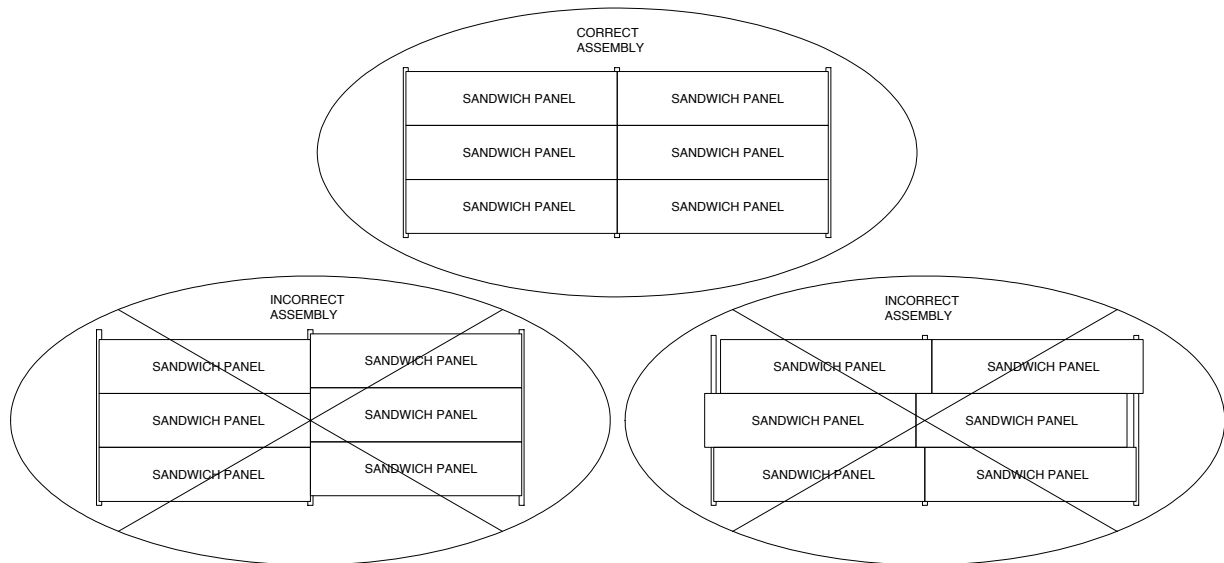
CORRECT ASSEMBLY

SANDWICH PANEL SANDWICH PANEL
SANDWICH PANEL SANDWICH PANEL
SANDWICH PANEL SANDWICH PANEL

INCORRECT ASSEMBLY

SANDWICH PANEL SANDWICH PANEL
SANDWICH PANEL SANDWICH PANEL
SANDWICH PANEL SANDWICH PANEL

INCORRECT ASSEMBLY

SANDWICH PANEL SANDWICH PANEL
SANDWICH PANEL SANDWICH PANEL
SANDWICH PANEL SANDWICH PANEL